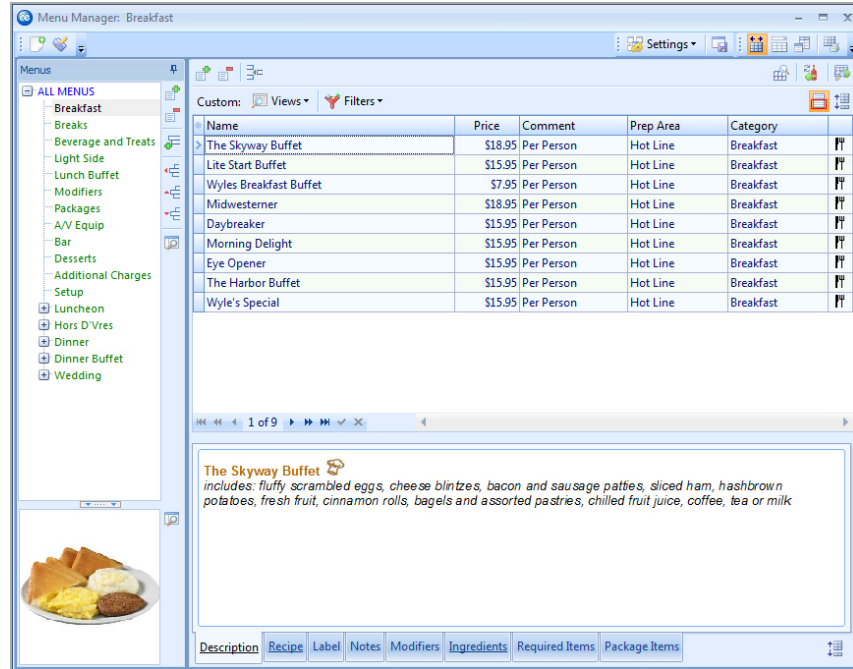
Menu Manager: Breakfast

Settings

Menus

ALL MENUS
Breakfast
Breaks
Beverage and Treats
Light Side
Lunch Buffet
Modifiers
Packages
A/V Equip
Bar
Desserts
Additional Charges
Setup
Luncheon
Hors D'Vres
Dinner
Dinner Buffet
Wedding

Custom: Views Filters

| Name | Price | Comment | Prep Area | Category |
|---|---|---|---|---|
| The Skyway Buffet | $18.95 | Per Person | Hot Line | Breakfast |
| Lite Start Buffet | $15.95 | Per Person | Hot Line | Breakfast |
| Wyles Breakfast Buffet | $7.95 | Per Person | Hot Line | Breakfast |
| Midwesterner | $18.95 | Per Person | Hot Line | Breakfast |
| Daybreaker | $15.95 | Per Person | Hot Line | Breakfast |
| Morning Delight | $15.95 | Per Person | Hot Line | Breakfast |
| Eye Opener | $15.95 | Per Person | Hot Line | Breakfast |
| The Harbor Buffet | $15.95 | Per Person | Hot Line | Breakfast |
| Wyle's Special | $15.95 | Per Person | Hot Line | Breakfast |

1 of 9

The Skyway Buffet
includes: fluffy scrambled eggs, cheese blintzes, bacon and sausage patties, sliced ham, hashbrown potatoes, fresh fruit, cinnamon rolls, bagels and assorted pastries, chilled fruit juice, coffee, tea or milk

Description Recipe Label Notes Modifiers Ingredients Required Items Package Items